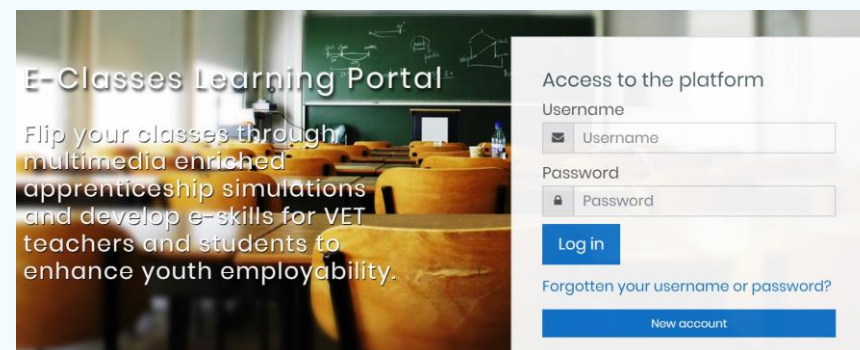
E-Classes Learning Portal

Flip your classes through multimedia enriched apprenticeship simulations and develop e-skills for VET teachers and students to enhance youth employability.

Access to the platform

Username

Username

Password

Password

Log in

Forgotten your username or password?

New account